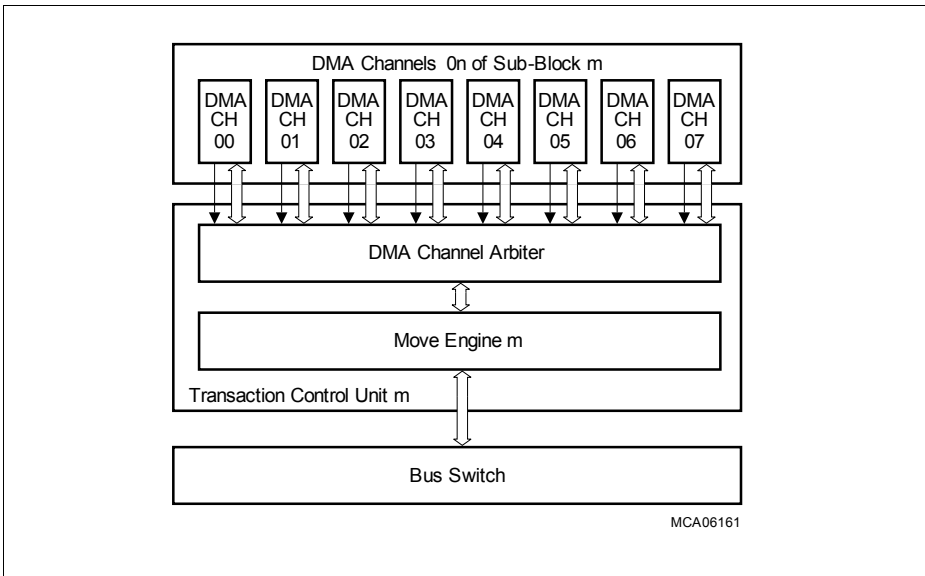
DMA Channels 0n of Sub-Block m

DMA CH 00

DMA CH 01

DMA CH 02

DMA CH 03

DMA CH 04

DMA CH 05

DMA CH 06

DMA CH 07

DMA Channel Arbiter

Move Engine m

Transaction Control Unit m

Bus Switch

MCA06161